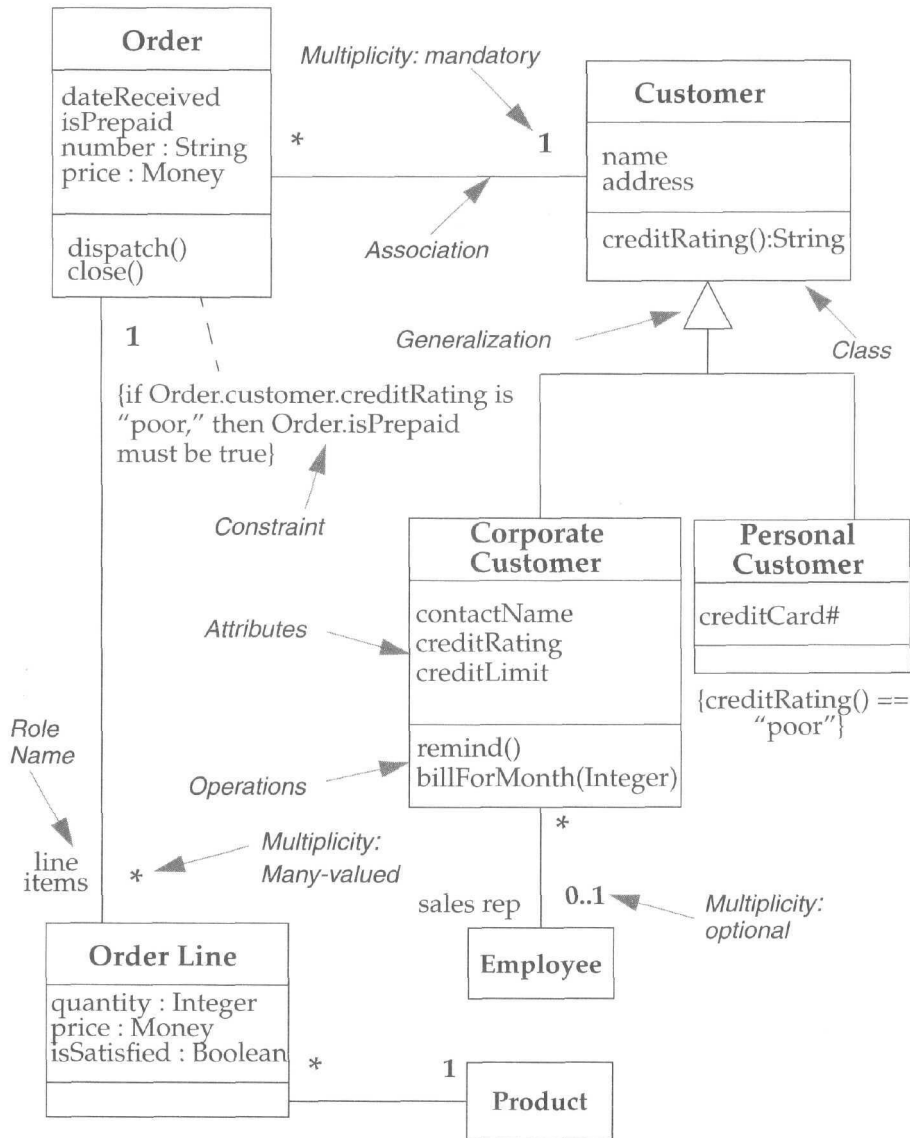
Order

dateReceived
isPrepaid
number : String
price : Money

dispatch()
close()

Multiplicity: mandatory

*

1

Customer

name
address

creditRating():String

Association

1

Generalization

Class

{if Order.customer.creditRating is "poor," then Order.isPrepaid must be true}

Constraint

Corporate Customer

contactName
creditRating
creditLimit

remind()
billForMonth(Integer)

Personal Customer

creditCard#

{creditRating() == "poor"}

Attributes

Operations

Role Name

line items

*

Multiplicity: Many-valued

*

sales rep

0..1

Multiplicity: optional

Employee

Order Line

quantity : Integer
price : Money
isSatisfied : Boolean

*

1

Product